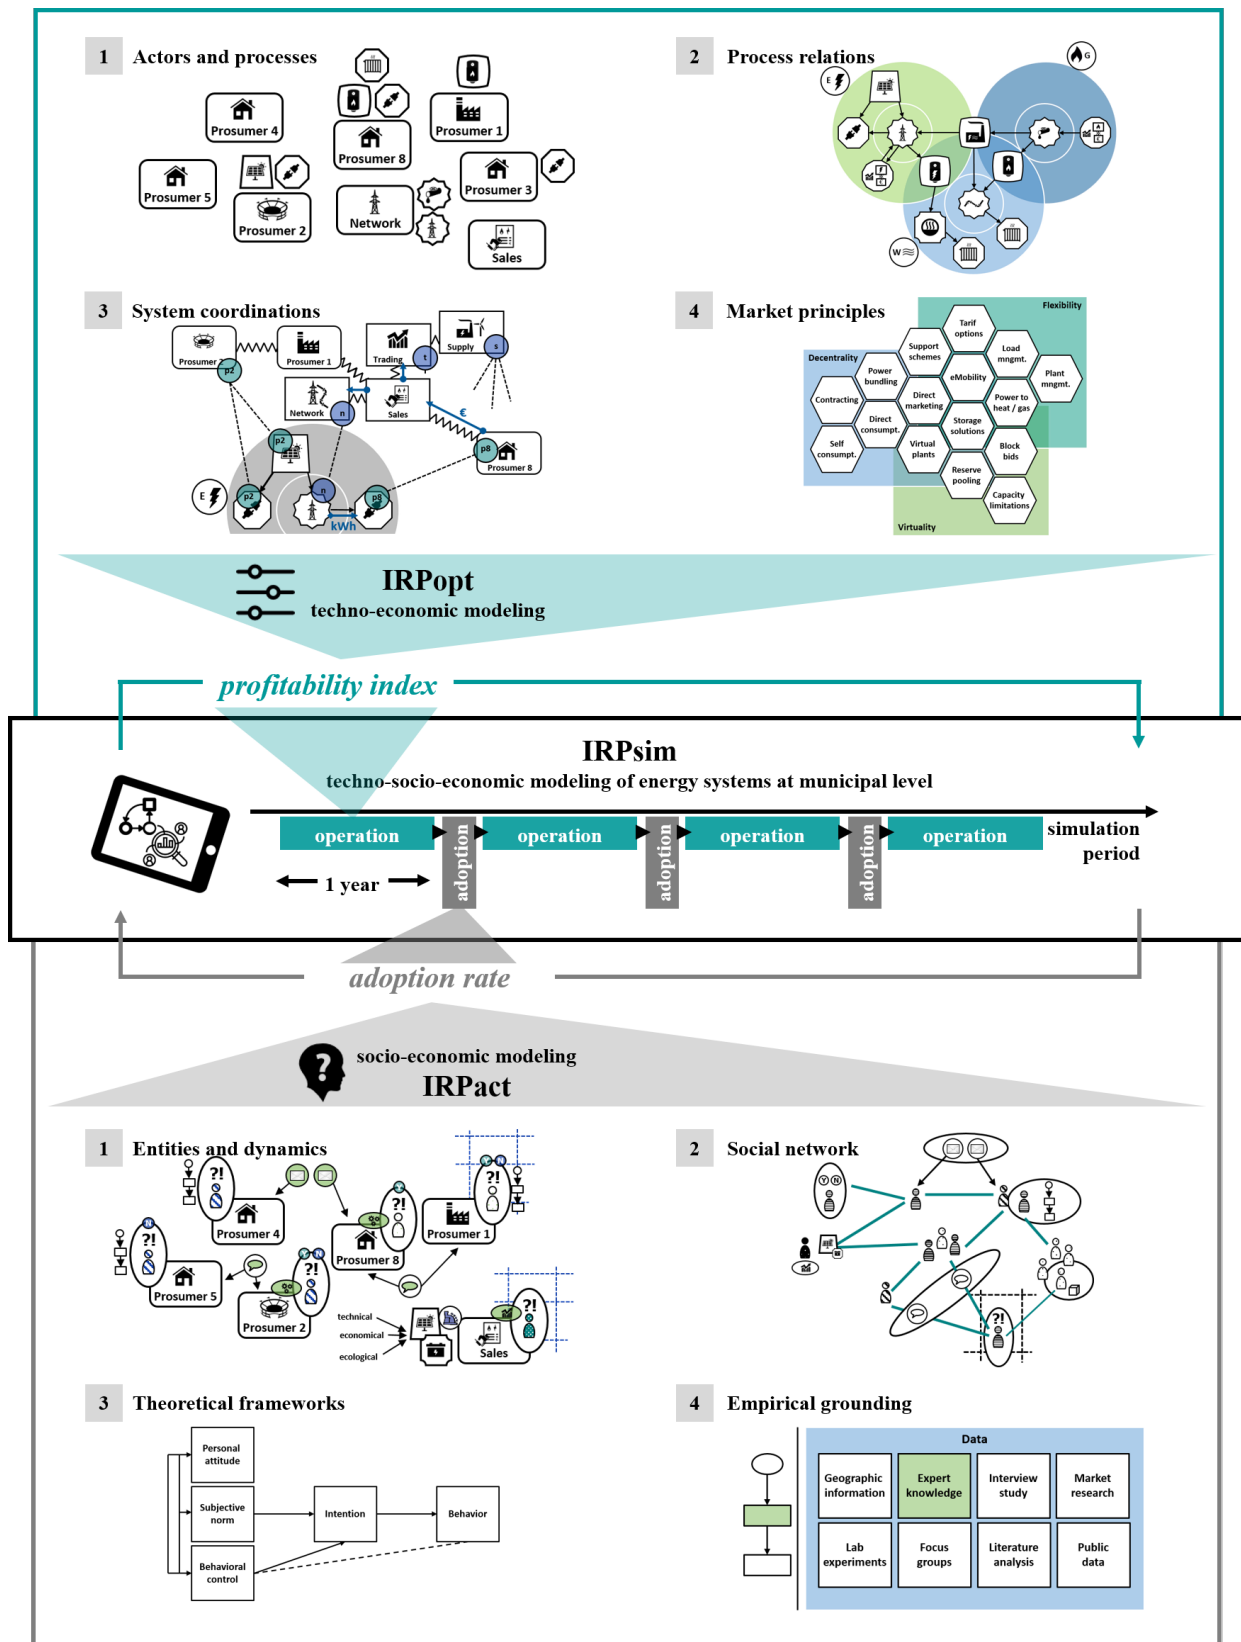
1 Actors and processes

Prosumer 4
Prosumer 8
Prosumer 1
Prosumer 5
Prosumer 3
Prosumer 2
Network
Sales

2 Process relations

E
G
W

3 System coordinations

Prosumer 2
Prosumer 1
Trading
Supply
p2
t
s
Network
n
Sales
€
p2
p8
Prosumer 8
E
p2
n
p8
kWh

4 Market principles

Flexibility
Decentrality
Tarif options
Support schemes
Load mngmt.
Power bundling
eMobility
Plant mngmt.
Contracting
Direct marketing
Power to heat / gas
Direct consumpt.
Storage solutions
Self consumpt.
Virtual plants
Block bids
Reserve pooling
Capacity limitations
Virtuality

IRPopt
techno-economic modeling

profitability index

IRPsim
techno-socio-economic modeling of energy systems at municipal level

operation
adoption
operation
adoption
operation
adoption
operation
simulation period
1 year

adoption rate

socio-economic modeling
IRPact

1 Entities and dynamics

?!
Prosumer 4
Prosumer 8
Prosumer 1
Prosumer 5
Prosumer 2
technical
economical
ecological
Sales

2 Social network

3 Theoretical frameworks

Personal attitude
Subjective norm
Behavioral control
Intention
Behavior

4 Empirical grounding

Data
| Geographic information | Expert knowledge | Interview study | Market research |
|---|---|---|---|
| Lab experiments | Focus groups | Literature analysis | Public data |